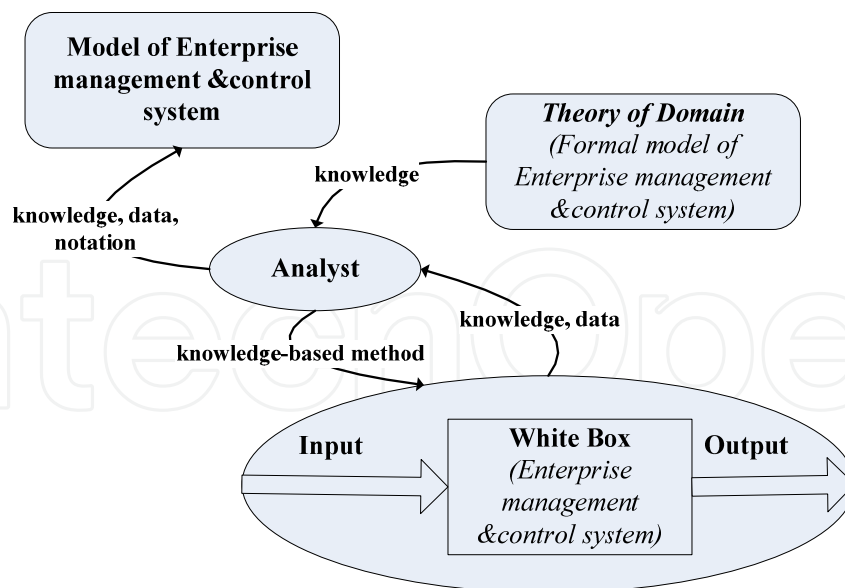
Model of Enterprise management &control system

Theory of Domain
(Formal model of Enterprise management &control system)

knowledge

knowledge, data, notation

Analyst

knowledge, data

knowledge-based method

Input

White Box
(Enterprise management &control system)

Output